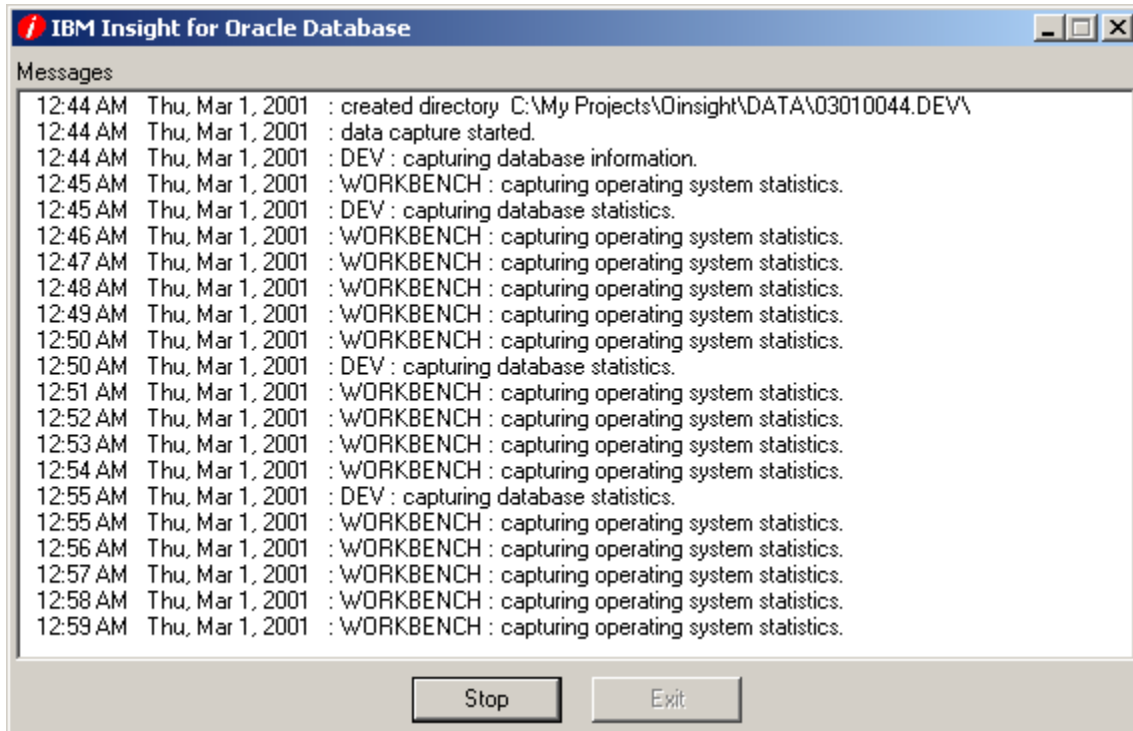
IBM Insight for Oracle Database

Messages

| | | |
|---|---|---|
| 12:44 AM | Thu, Mar 1, 2001 | : created directory C:\My Projects\Oinsight\DATA\03010044.DEV\ |
| 12:44 AM | Thu, Mar 1, 2001 | : data capture started. |
| 12:44 AM | Thu, Mar 1, 2001 | : DEV : capturing database information. |
| 12:45 AM | Thu, Mar 1, 2001 | : WORKBENCH : capturing operating system statistics. |
| 12:45 AM | Thu, Mar 1, 2001 | : DEV : capturing database statistics. |
| 12:46 AM | Thu, Mar 1, 2001 | : WORKBENCH : capturing operating system statistics. |
| 12:47 AM | Thu, Mar 1, 2001 | : WORKBENCH : capturing operating system statistics. |
| 12:48 AM | Thu, Mar 1, 2001 | : WORKBENCH : capturing operating system statistics. |
| 12:49 AM | Thu, Mar 1, 2001 | : WORKBENCH : capturing operating system statistics. |
| 12:50 AM | Thu, Mar 1, 2001 | : WORKBENCH : capturing operating system statistics. |
| 12:50 AM | Thu, Mar 1, 2001 | : DEV : capturing database statistics. |
| 12:51 AM | Thu, Mar 1, 2001 | : WORKBENCH : capturing operating system statistics. |
| 12:52 AM | Thu, Mar 1, 2001 | : WORKBENCH : capturing operating system statistics. |
| 12:53 AM | Thu, Mar 1, 2001 | : WORKBENCH : capturing operating system statistics. |
| 12:54 AM | Thu, Mar 1, 2001 | : WORKBENCH : capturing operating system statistics. |
| 12:55 AM | Thu, Mar 1, 2001 | : DEV : capturing database statistics. |
| 12:55 AM | Thu, Mar 1, 2001 | : WORKBENCH : capturing operating system statistics. |
| 12:56 AM | Thu, Mar 1, 2001 | : WORKBENCH : capturing operating system statistics. |
| 12:57 AM | Thu, Mar 1, 2001 | : WORKBENCH : capturing operating system statistics. |
| 12:58 AM | Thu, Mar 1, 2001 | : WORKBENCH : capturing operating system statistics. |
| 12:59 AM | Thu, Mar 1, 2001 | : WORKBENCH : capturing operating system statistics. |

Stop Exit